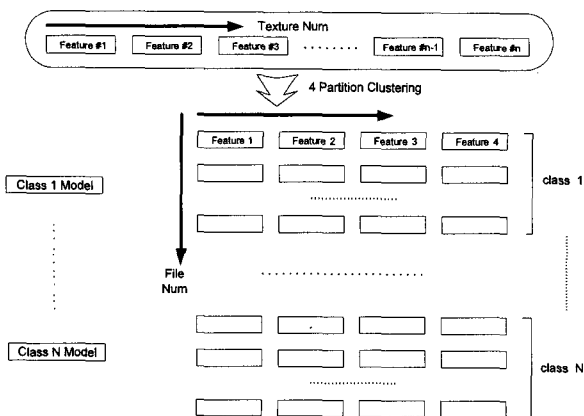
Texture Num

Feature #1 Feature #2 Feature #3 ....... Feature #n-1 Feature #n

4 Partition Clustering

Feature 1 Feature 2 Feature 3 Feature 4

Class 1 Model

class 1

File Num

Class N Model

class N